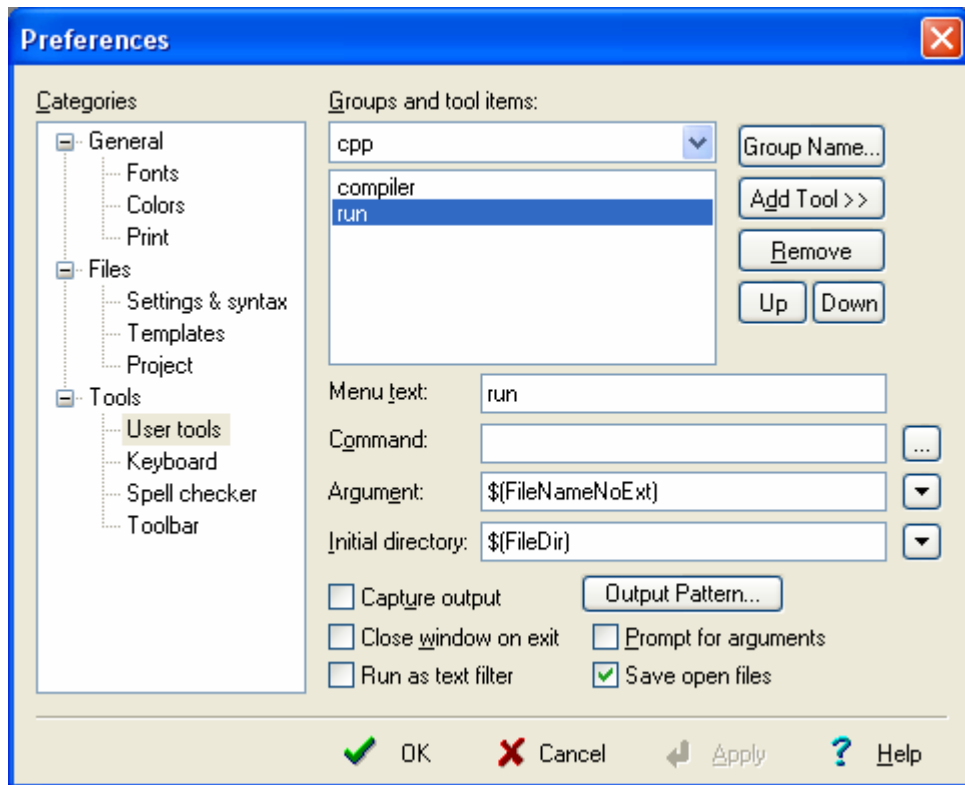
Preferences

Categories

General
Fonts
Colors
Print
Files
Settings & syntax
Templates
Project
Tools
User tools
Keyboard
Spell checker
Toolbar

Groups and tool items:

cpp

compiler
run

Group Name...
Add Tool >>
Remove
Up
Down

Menu text: run
Command:
...
Argument: $(FileNameNoExt)
Initial directory: $(FileDir)

Capture output
Output Pattern...
Close window on exit
Prompt for arguments
Run as text filter
Save open files

OK
Cancel
Apply
Help